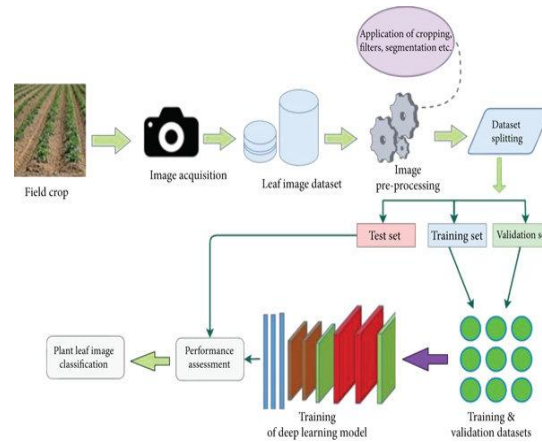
Application of cropping, filters, segmentation etc.

Field crop

Image acquisition

Leaf image dataset

Image pre-processing

Dataset splitting

Test set

Training set

Validation s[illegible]

Plant leaf image classification

Performance assessment

Training of deep learning model

Training & validation datasets